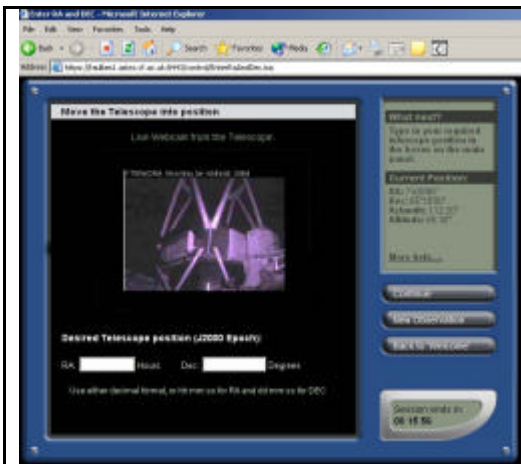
Enter RA and DEC - Microsoft Internet Explorer

File Edit View Favorites Tools Help

Back Search Favorites Media

Address https://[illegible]

Move the Telescope into position

Live Webcam from the Telescope

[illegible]

Desired Telescope position (J2000 Epoch):

RA: Hours Dec: Degrees

Use either decimal format, or hh mm ss for RA and dd mm ss for DEC

What next?

Type in your required telescope position in the boxes on the main panel.

Current Position:

RA: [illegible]
Dec: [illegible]
Azimuth: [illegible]
Altitude: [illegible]

More help...

Continue

New Observation

Back to Welcome

Session ends in:
00:15:56